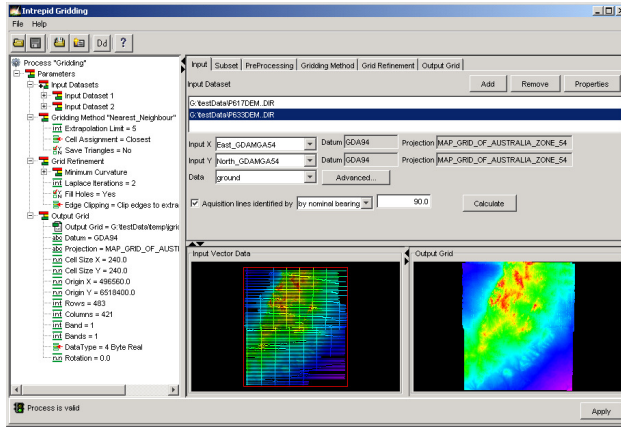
Intrepid Gridding

File Help

Dd ?

Process "Gridding"
Parameters
Input Datasets
Input Dataset 1
Input Dataset 2
Gridding Method "Nearest_Neighbour"
Extrapolation Limit = 5
Cell Assignment = Closest
Save Triangles = No
Grid Refinement
Minimum Curvature
Laplace Iterations = 2
Fill Holes = Yes
Edge Clipping = Clip edges to extra
Output Grid
Output Grid = G:\testData\temp\grid
Datum = GDA94
Projection = MAP_GRID_OF_AUSTI
Cell Size X = 240.0
Cell Size Y = 240.0
Origin X = 496560.0
Origin Y = 6518400.0
Rows = 483
Columns = 421
Band = 1
Bands = 1
DataType = 4 Byte Real
Rotation = 0.0

Input | Subset | PreProcessing | Gridding Method | Grid Refinement | Output Grid

Input Dataset

Add | Remove | Properties

G:\testData\P617DEM..DIR
G:\testData\P633DEM..DIR

Input X East_GDAMGA54 Datum GDA94 Projection MAP_GRID_OF_AUSTRALIA_ZONE_54
Input Y North_GDAMGA54 Datum GDA94 Projection MAP_GRID_OF_AUSTRALIA_ZONE_54
Data ground Advanced...

Aquisition lines identified by by nominal bearing 90.0 Calculate

Input Vector Data

Output Grid

Process is valid

Apply